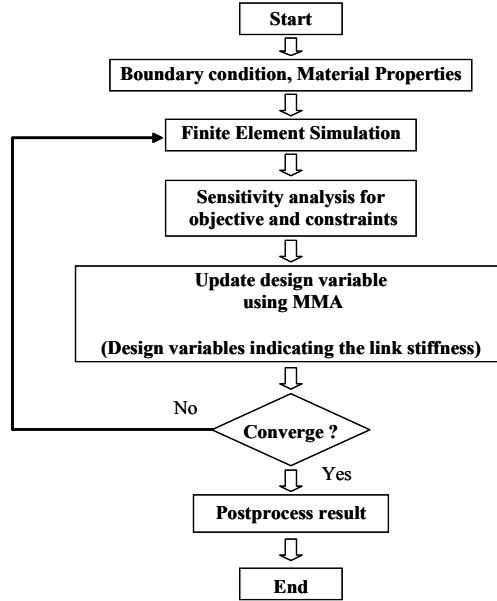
Start

Boundary condition, Material Properties

Finite Element Simulation

Sensitivity analysis for objective and constraints

Update design variable using MMA

(Design variables indicating the link stiffness)

No

Converge ?

Yes

Postprocess result

End